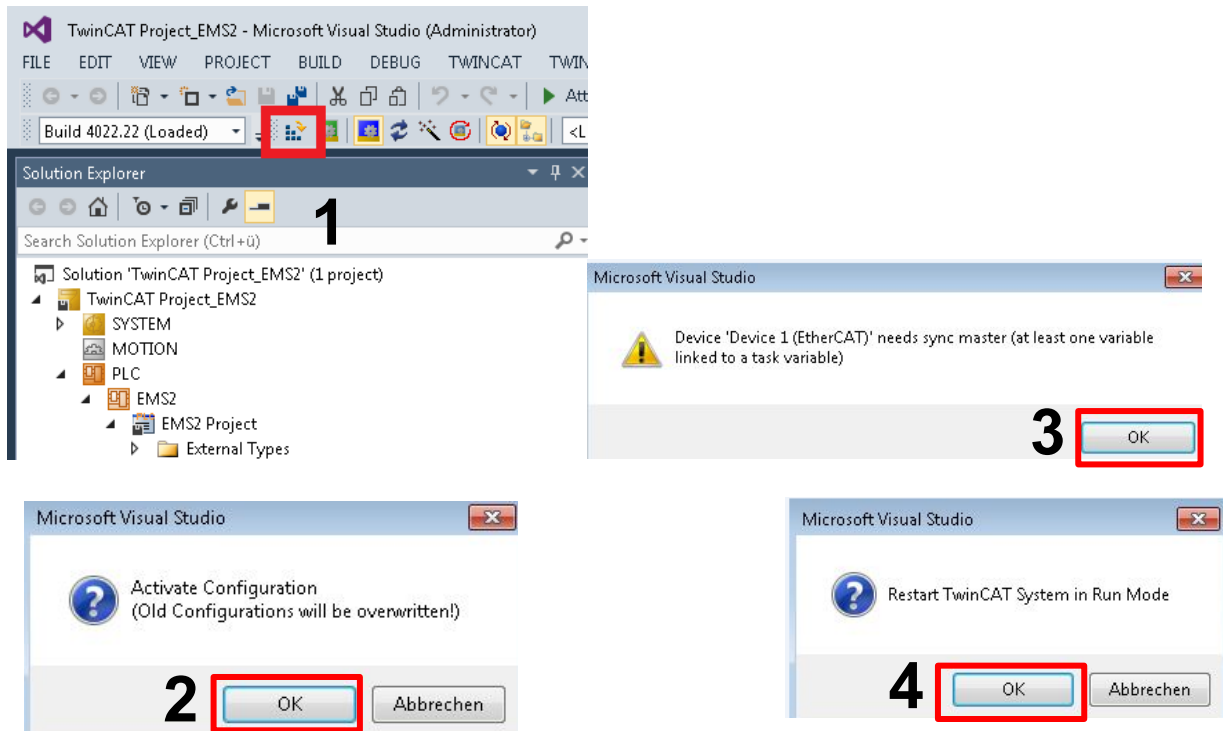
TwinCAT Project_EMS2 - Microsoft Visual Studio (Administrator)

FILE EDIT VIEW PROJECT BUILD DEBUG TWINCAT TWIN

Att

Build 4022.22 (Loaded)

<L

Solution Explorer

1

Search Solution Explorer (Ctrl+ü)

Solution 'TwinCAT Project_EMS2' (1 project)
TwinCAT Project_EMS2
SYSTEM
MOTION
PLC
EMS2
EMS2 Project
External Types

Microsoft Visual Studio

Device 'Device 1 (EtherCAT)' needs sync master (at least one variable linked to a task variable)

3 OK

Microsoft Visual Studio

Activate Configuration
(Old Configurations will be overwritten!)

2 OK Abbrechen

Microsoft Visual Studio

Restart TwinCAT System in Run Mode

4 OK Abbrechen